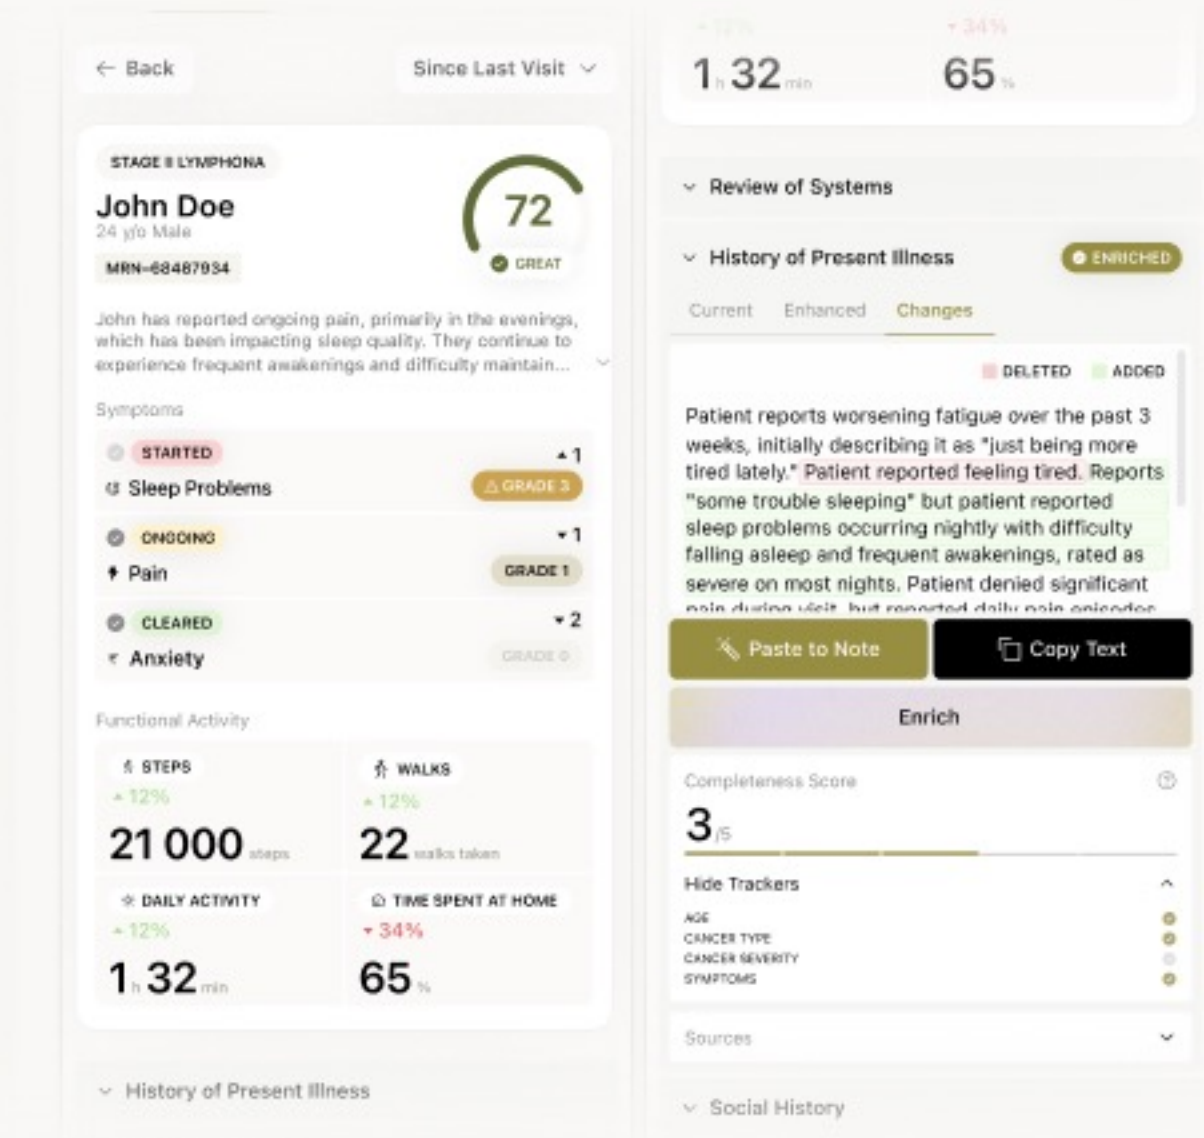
← Back

Since Last Visit

STAGE II LYMPHONA

John Doe

24 y/o Male

MRN-68487934

72

GREAT

John has reported ongoing pain, primarily in the evenings, which has been impacting sleep quality. They continue to experience frequent awakenings and difficulty maintain...

Symptoms

STARTED ▲1

Sleep Problems GRADE 3

ONGOING ▾1

Pain GRADE 1

CLEARED ▾2

Anxiety GRADE 0

Functional Activity

STEPS

▲12%

21 000 steps

WALKS

▲12%

22 walks taken

DAILY ACTIVITY

▲12%

1 h 32 min

TIME SPENT AT HOME

▾34%

65 %

History of Present Illness

▲12%

1 h 32 min

▾34%

65 %

Review of Systems

History of Present Illness

ENRICHED

Current Enhanced Changes

DELETED ADDED

Patient reports worsening fatigue over the past 3 weeks, initially describing it as "just being more tired lately." Patient reported feeling tired. Reports "some trouble sleeping" but patient reported sleep problems occurring nightly with difficulty falling asleep and frequent awakenings, rated as severe on most nights. Patient denied significant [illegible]

Paste to Note

Copy Text

Enrich

Completeness Score

3 /5

Hide Trackers

AGE

CANCER TYPE

CANCER SEVERITY

SYMPTOMS

Sources

Social History